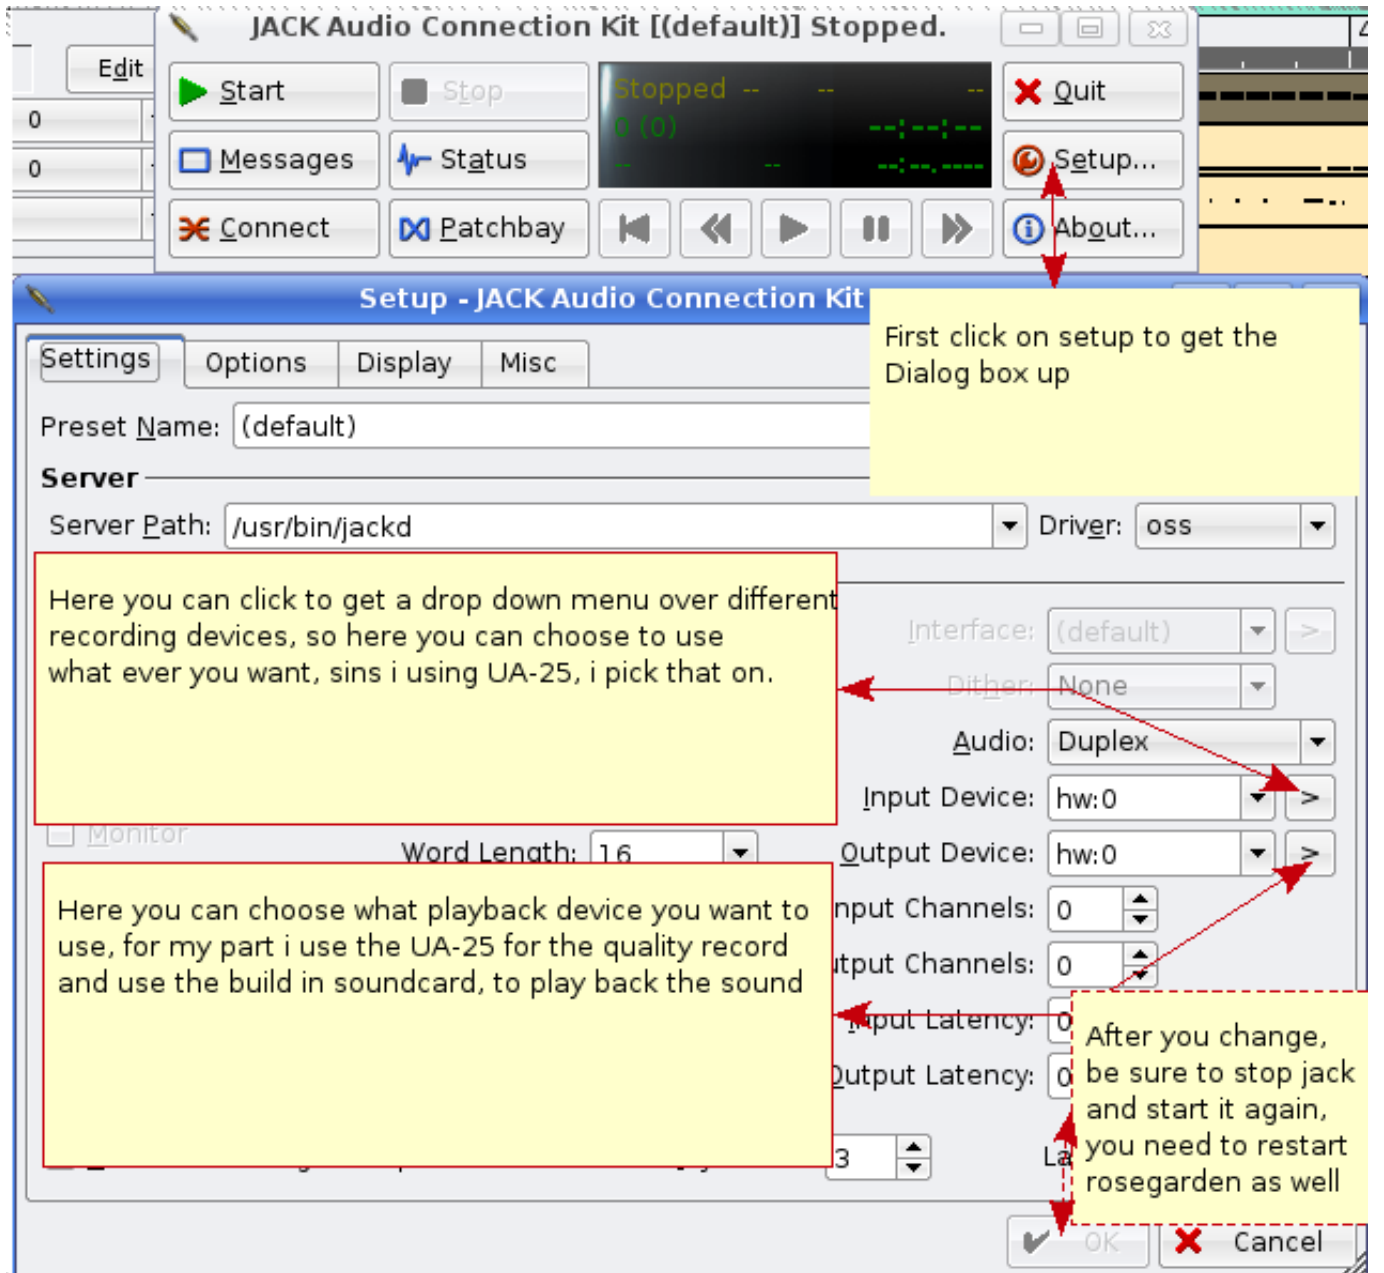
Edit

0

0

JACK Audio Connection Kit [(default)] Stopped.

Start

Stop

Stopped -- -- --
0 (0)
-- -- --:--:--
--:--.----

Quit

Messages

Status

Setup...

Connect

Patchbay

About...

Setup - JACK Audio Connection Kit

First click on setup to get the Dialog box up

Settings

Options

Display

Misc

Preset Name: (default)

Server

Server Path: /usr/bin/jackd

Driver: oss

Here you can click to get a drop down menu over different recording devices, so here you can choose to use what ever you want, sins i using UA-25, i pick that on.

Interface: (default)

Dither: None

Audio: Duplex

Input Device: hw:0

Monitor

Word Length: 16

Output Device: hw:0

Here you can choose what playback device you want to use, for my part i use the UA-25 for the quality record and use the build in soundcard, to play back the sound

nput Channels: 0

tput Channels: 0

put Latency: 0

Output Latency: 0

After you change, be sure to stop jack and start it again, you need to restart rosegarden as well

3

La

OK

Cancel